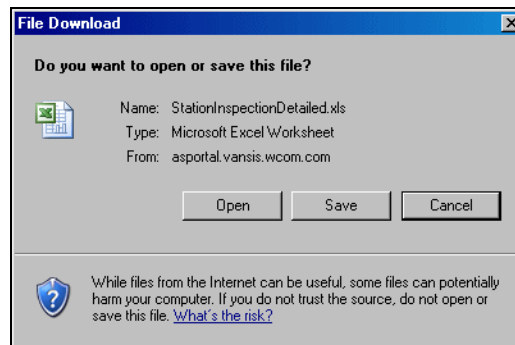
File Download

Do you want to open or save this file?

Name: StationInspectionDetailed.xls
Type: Microsoft Excel Worksheet
From: asportal.vansis.wcom.com

Open Save Cancel

While files from the Internet can be useful, some files can potentially harm your computer. If you do not trust the source, do not open or save this file. What's the risk?